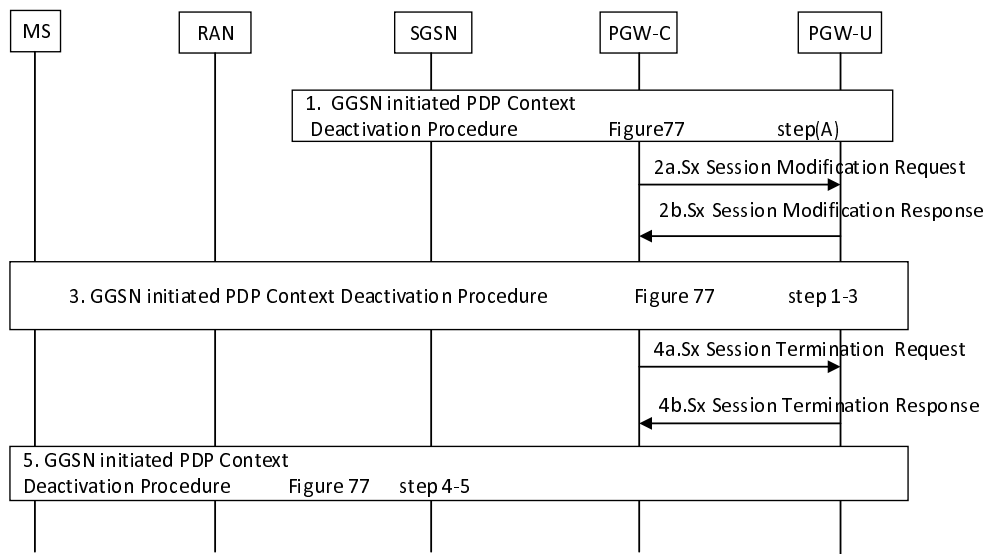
MS

RAN

SGSN

PGW-C

PGW-U

1. GGSN initiated PDP Context Deactivation Procedure Figure77 step(A)

2a.Sx Session Modification Request

2b.Sx Session Modification Response

3. GGSN initiated PDP Context Deactivation Procedure Figure 77 step 1-3

4a.Sx Session Termination Request

4b.Sx Session Termination Response

5. GGSN initiated PDP Context Deactivation Procedure Figure 77 step 4-5